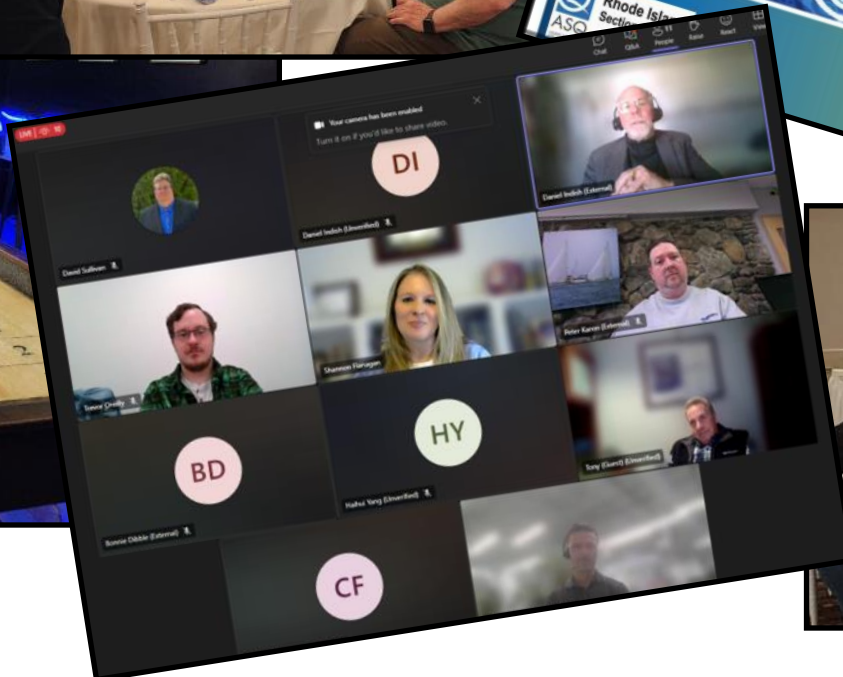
ASQ Rhode Island Section

Chat Q&A People Raise React View

LIVE

Your camera has been enabled
Turn it on if you'd like to share video.

DI

Daniel Sullivan

Daniel Indish (Unverified)

Daniel Indish (External)

Trevor Dooley

Shannon Flanagan

Peter Karren (External)

BD

HY

Bonnie Dibble (External)

Haihui Yang (Unverified)

Tony (Guest) (Unverified)

CF